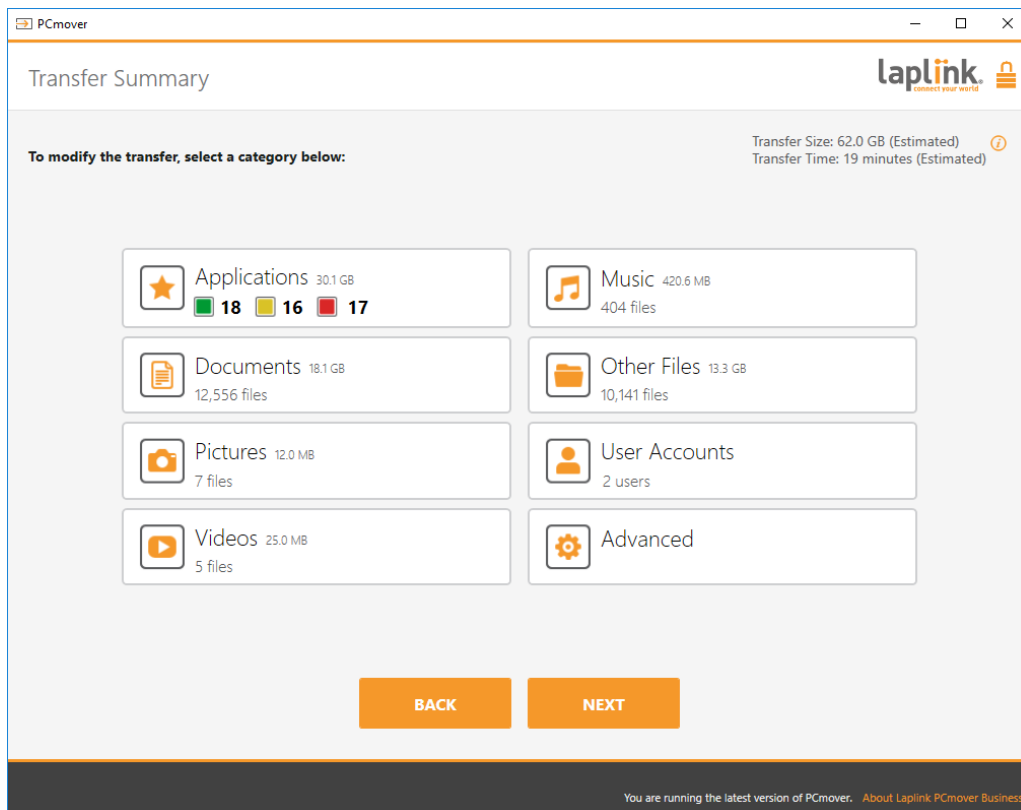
PCmover

Transfer Summary

laplink. connect your world

To modify the transfer, select a category below:

Transfer Size: 62.0 GB (Estimated)
Transfer Time: 19 minutes (Estimated)

Applications 30.1 GB
18 16 17

Music 420.6 MB
404 files

Documents 18.1 GB
12,556 files

Other Files 13.3 GB
10,141 files

Pictures 12.0 MB
7 files

User Accounts
2 users

Videos 25.0 MB
5 files

Advanced

BACK

NEXT

You are running the latest version of PCmover. About Laplink PCmover Business